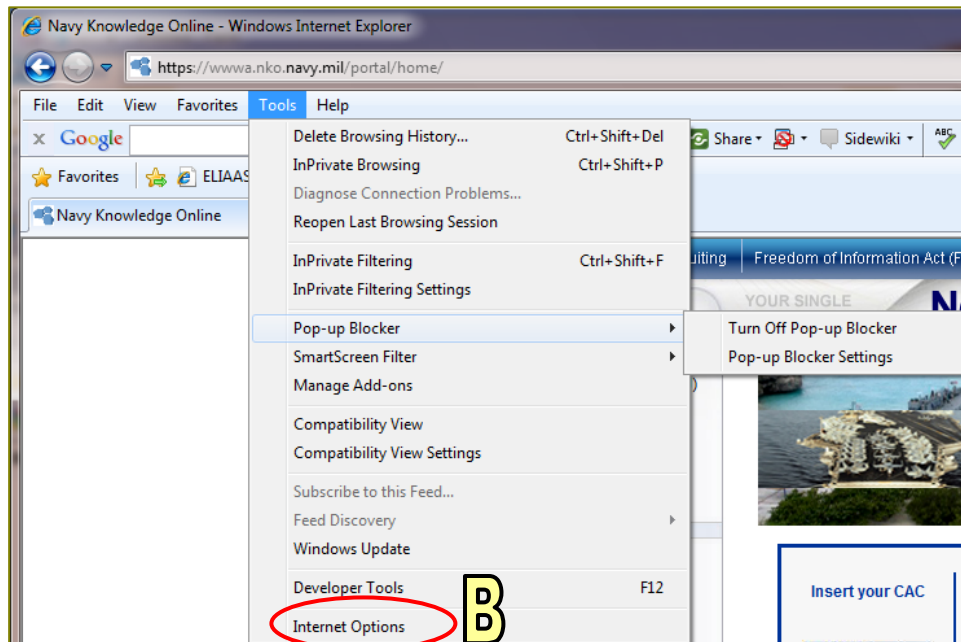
Navy Knowledge Online - Windows Internet Explorer

https://wwwa.nko.navy.mil/portal/home/

File Edit View Favorites Tools Help

Google

Share Sidewiki

Favorites ELIAAS

Navy Knowledge Online

Delete Browsing History... Ctrl+Shift+Del
InPrivate Browsing Ctrl+Shift+P
Diagnose Connection Problems...
Reopen Last Browsing Session

InPrivate Filtering Ctrl+Shift+F
InPrivate Filtering Settings

Pop-up Blocker
SmartScreen Filter
Manage Add-ons

Turn Off Pop-up Blocker
Pop-up Blocker Settings

Compatibility View
Compatibility View Settings

Subscribe to this Feed...
Feed Discovery
Windows Update

Developer Tools F12

Internet Options

B

uiting Freedom of Information Act (F

YOUR SINGLE

NA

Insert your CAC